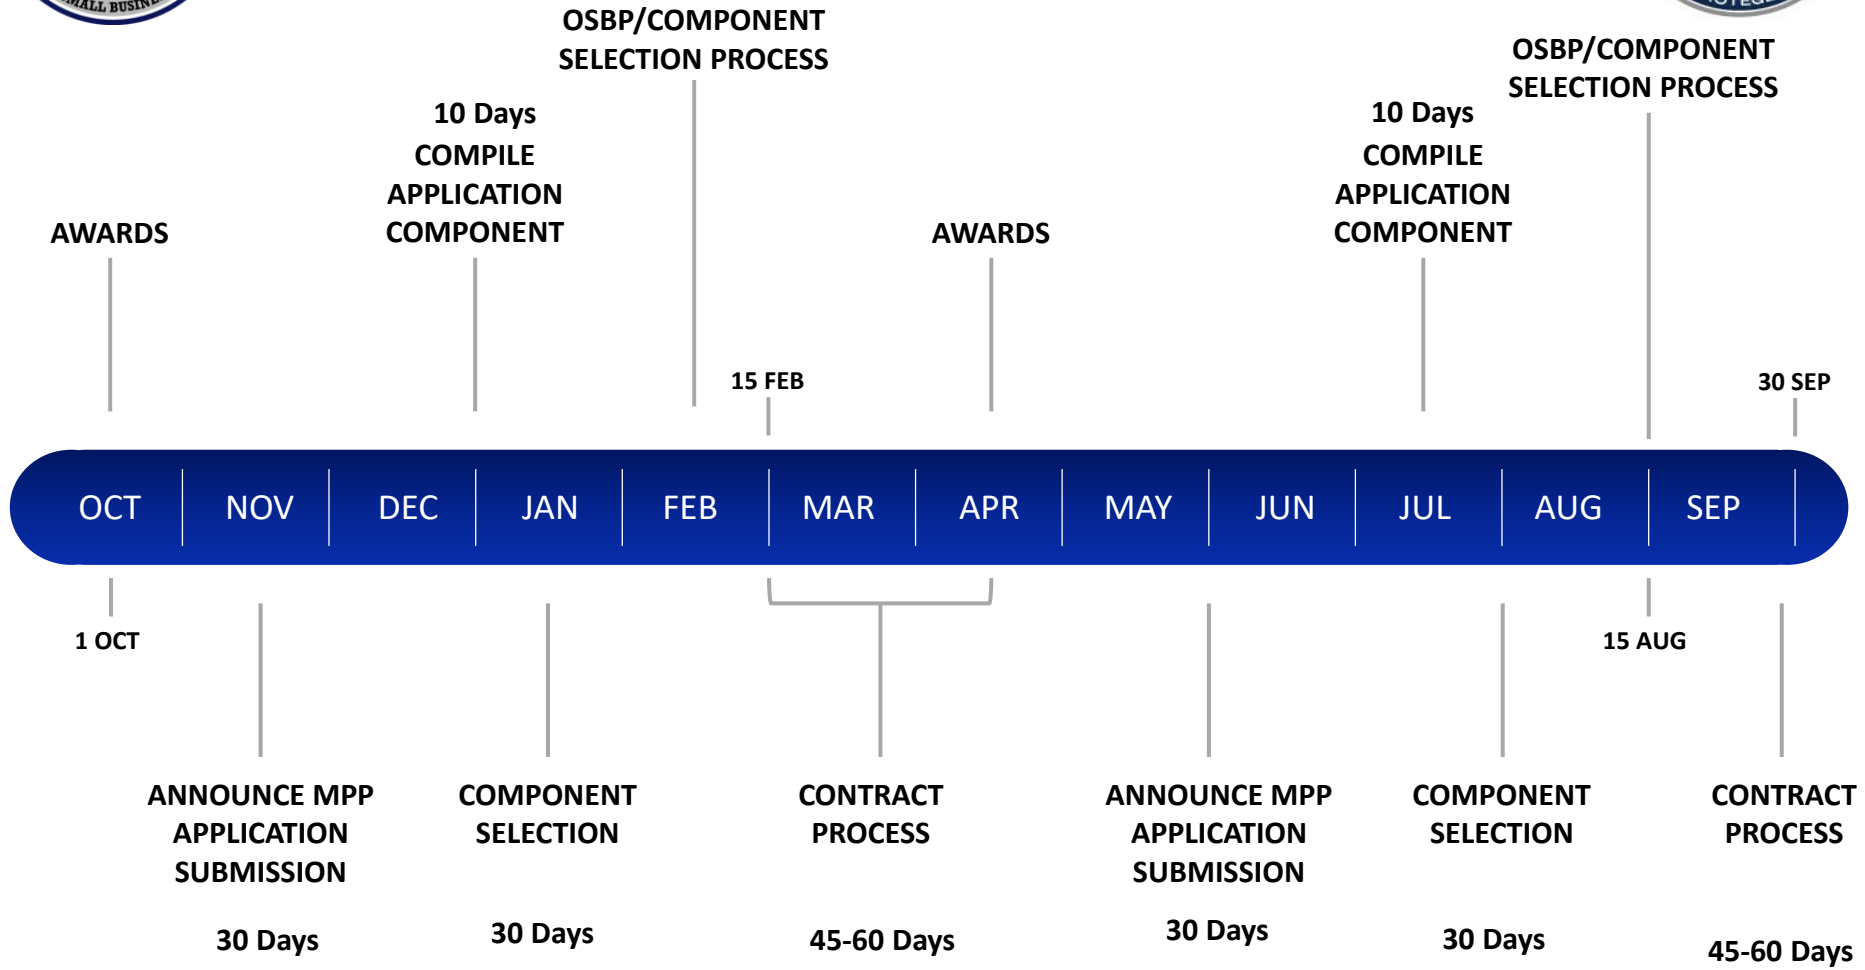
MALL BUSIN

OSBP/COMPONENT SELECTION PROCESS

OSBP/COMPONENT SELECTION PROCESS

10 Days COMPILE APPLICATION COMPONENT

10 Days COMPILE APPLICATION COMPONENT

AWARDS

AWARDS

15 FEB

30 SEP

OCT NOV DEC JAN FEB MAR APR MAY JUN JUL AUG SEP

1 OCT

15 AUG

ANNOUNCE MPP APPLICATION SUBMISSION

30 Days

COMPONENT SELECTION

30 Days

CONTRACT PROCESS

45-60 Days

ANNOUNCE MPP APPLICATION SUBMISSION

30 Days

COMPONENT SELECTION

30 Days

CONTRACT PROCESS

45-60 Days